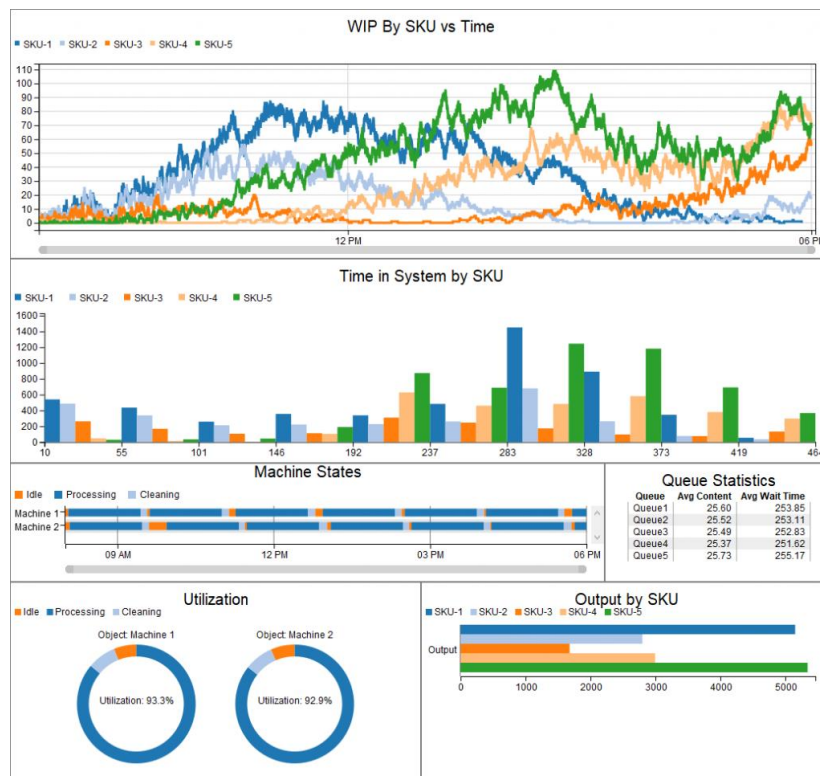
WIP By SKU vs Time

SKU-1 SKU-2 SKU-3 SKU-4 SKU-5

110 100 90 80 70 60 50 40 30 20 10 0

12 PM 06 PM

Time in System by SKU

SKU-1 SKU-2 SKU-3 SKU-4 SKU-5

1600 1400 1200 1000 800 600 400 200 0

10 55 101 146 192 237 283 328 373 419 464

Machine States

Idle Processing Cleaning

Machine 1
Machine 2

09 AM 12 PM 03 PM 06 PM

Queue Statistics

| Queue | Avg Content | Avg Wait Time |
|---|---|---|
| Queue1 | 25.60 | 253.85 |
| Queue2 | 25.52 | 253.11 |
| Queue3 | 25.49 | 252.83 |
| Queue4 | 25.37 | 251.62 |
| Queue5 | 25.73 | 255.17 |

Utilization

Idle Processing Cleaning

Object: Machine 1
Utilization: 93.3%

Object: Machine 2
Utilization: 92.9%

Output by SKU

SKU-1 SKU-2 SKU-3 SKU-4 SKU-5

Output

0 1000 2000 3000 4000 5000